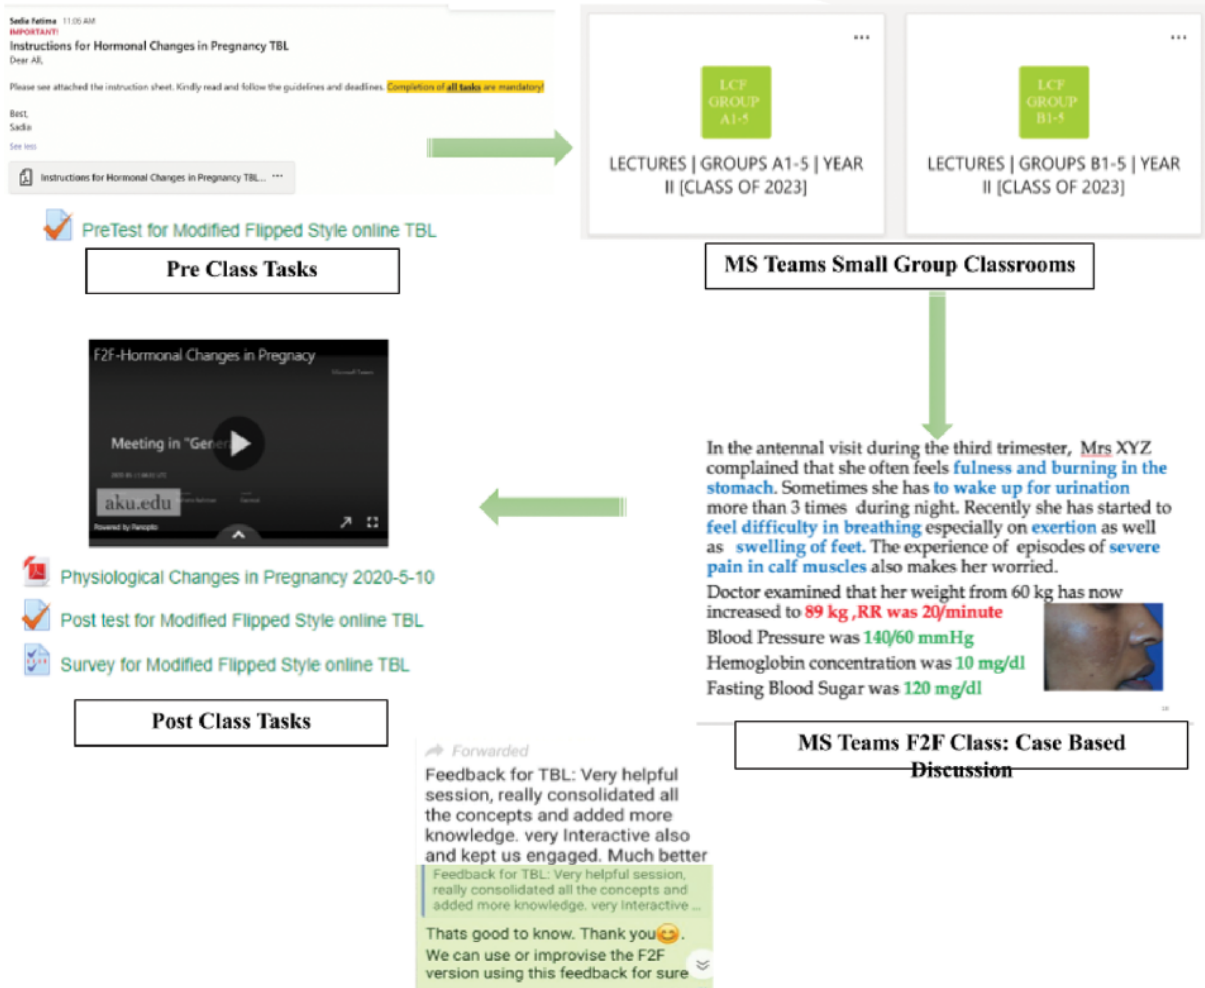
Sadia Fatima 11:05 AM
IMPORTANT!
Instructions for Hormonal Changes in Pregnancy TBL
Dear All,

Please see attached the instruction sheet. Kindly read and follow the guidelines and deadlines. Completion of all tasks are mandatory!

Best,
Sadia

See less

Instructions for Hormonal Changes in Pregnancy TBL... ···

PreTest for Modified Flipped Style online TBL

Pre Class Tasks

···
LCF GROUP A1-5
LECTURES | GROUPS A1-5 | YEAR II [CLASS OF 2023]

···
LCF GROUP B1-5
LECTURES | GROUPS B1-5 | YEAR II [CLASS OF 2023]

MS Teams Small Group Classrooms

F2F-Hormonal Changes in Pregnacy
Meeting in "Gener
aku.edu
Powered by Panopto

Physiological Changes in Pregnancy 2020-5-10
Post test for Modified Flipped Style online TBL
Survey for Modified Flipped Style online TBL

Post Class Tasks

In the antennal visit during the third trimester, Mrs XYZ complained that she often feels fulness and burning in the stomach. Sometimes she has to wake up for urination more than 3 times during night. Recently she has started to feel difficulty in breathing especially on exertion as well as swelling of feet. The experience of episodes of severe pain in calf muscles also makes her worried.
Doctor examined that her weight from 60 kg has now increased to 89 kg ,RR was 20/minute
Blood Pressure was 140/60 mmHg
Hemoglobin concentration was 10 mg/dl
Fasting Blood Sugar was 120 mg/dl

MS Teams F2F Class: Case Based Discussion

Forwarded
Feedback for TBL: Very helpful session, really consolidated all the concepts and added more knowledge. very Interactive also and kept us engaged. Much better
Feedback for TBL: Very helpful session, really consolidated all the concepts and added more knowledge. very Interactive ...
Thats good to know. Thank you😊.
We can use or improvise the F2F version using this feedback for sure